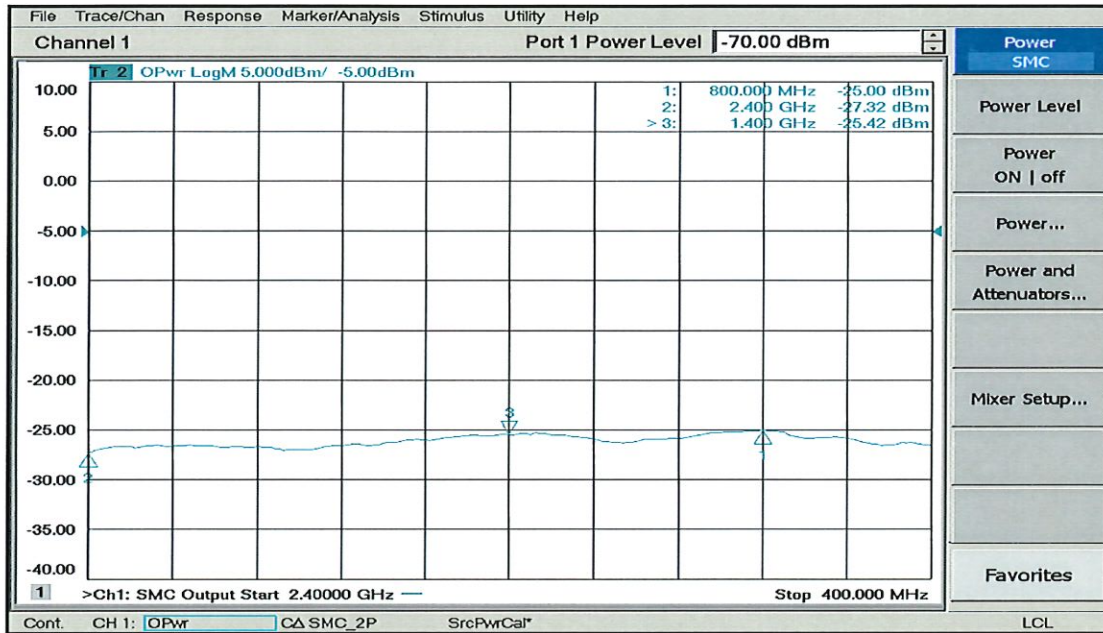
File Trace/Chan Response Marker/Analysis Stimulus Utility Help

Channel 1

Port 1 Power Level -70.00 dBm

Power
SMC

Tr 2 OPwr LogM 5.000dBm/ -5.00dBm

| | | |
|---|---|---|
| 1: | 800.000 MHz | -25.00 dBm |
| 2: | 2.400 GHz | -27.32 dBm |
| > 3: | 1.400 GHz | -25.42 dBm |

10.00
5.00
0.00
-5.00
-10.00
-15.00
-20.00
-25.00
-30.00
-35.00
-40.00

3
2
1

Power Level

Power
ON | off

Power...

Power and Attenuators...

Mixer Setup...

Favorites

1 >Ch1: SMC Output Start 2.40000 GHz — Stop 400.000 MHz

Cont. CH 1: OPwr C∆ SMC_2P SrcPwrCal* LCL